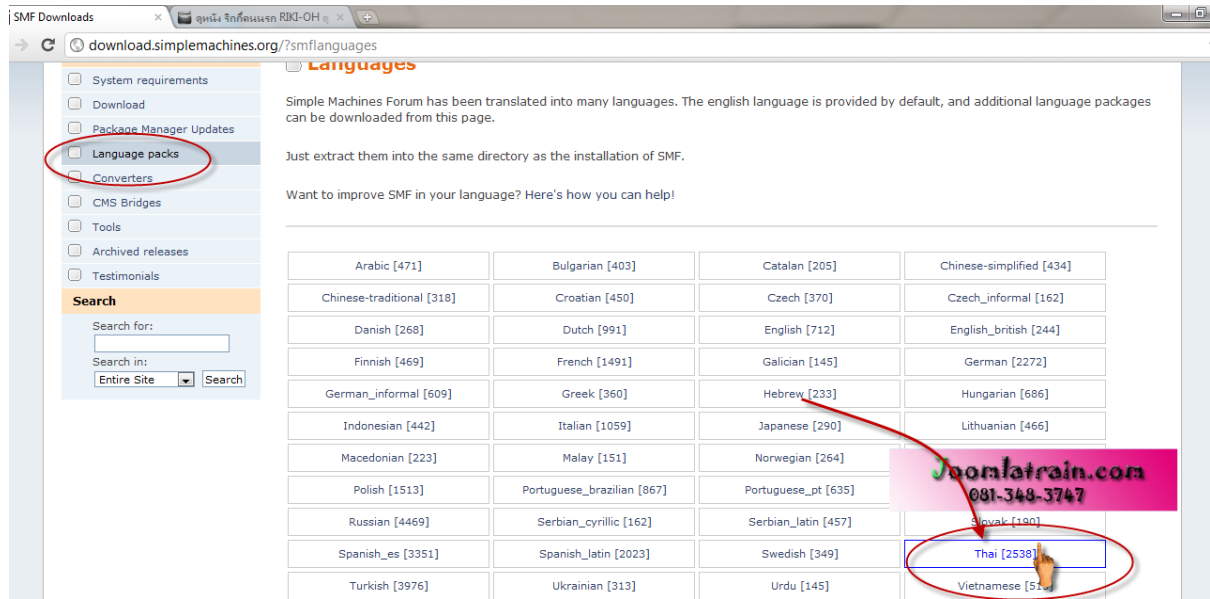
SMF Downloads ×
ดูหนัง ริกกี้คนแรก RIKI-OH ดู ×

download.simplemachines.org/?smflanguages

System requirements
Download
Package Manager Updates
Language packs
Converters
CMS Bridges
Tools
Archived releases
Testimonials

Search
Search for:
Search in:
Entire Site
Search

Languages

Simple Machines Forum has been translated into many languages. The english language is provided by default, and additional language packages can be downloaded from this page.

Just extract them into the same directory as the installation of SMF.

Want to improve SMF in your language? Here's how you can help!

| Arabic [471] | Bulgarian [403] | Catalan [205] | Chinese-simplified [434] |
|---|---|---|---|
| Chinese-traditional [318] | Croatian [450] | Czech [370] | Czech_informal [162] |
| Danish [268] | Dutch [991] | English [712] | English_british [244] |
| Finnish [469] | French [1491] | Galician [145] | German [2272] |
| German_informal [609] | Greek [360] | Hebrew [233] | Hungarian [686] |
| Indonesian [442] | Italian [1059] | Japanese [290] | Lithuanian [466] |
| Macedonian [223] | Malay [151] | Norwegian [264] | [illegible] |
| Polish [1513] | Portuguese_brazilian [867] | Portuguese_pt [635] | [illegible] |
| Russian [4469] | Serbian_cyrillic [162] | Serbian_latin [457] | Slovak [190] |
| Spanish_es [3351] | Spanish_latin [2023] | Swedish [349] | Thai [2538] |
| Turkish [3976] | Ukrainian [313] | Urdu [145] | Vietnamese [51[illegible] |

Joomlatrain.com
081-348-3747